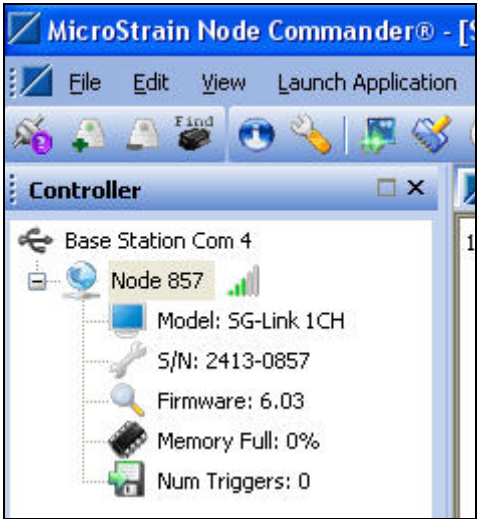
MicroStrain Node Commander® - [S

File Edit View Launch Application

Find

Controller

Base Station Com 4

Node 857

Model: SG-Link 1CH

S/N: 2413-0857

Firmware: 6.03

Memory Full: 0%

Num Triggers: 0

1